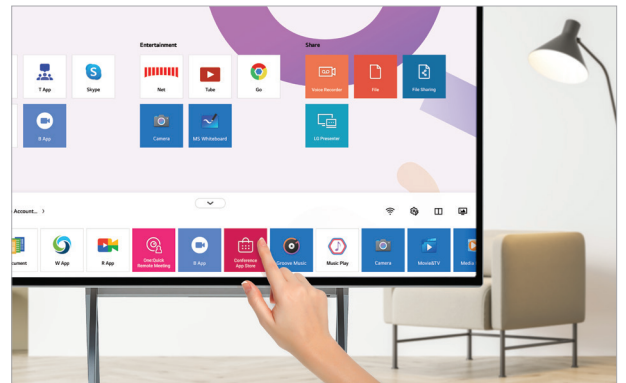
T App

Skype

R App

Entertainment

Net

Tube

Go

Camera

MS Whiteboard

Share

Voice Recorder

File

File Sharing

LG Presenter

Account... >

cument

W App

R App

One Quick Remote Meeting

R App

Conference App Store

Groove Music

Music Play

Camera

Movie&TV

Media